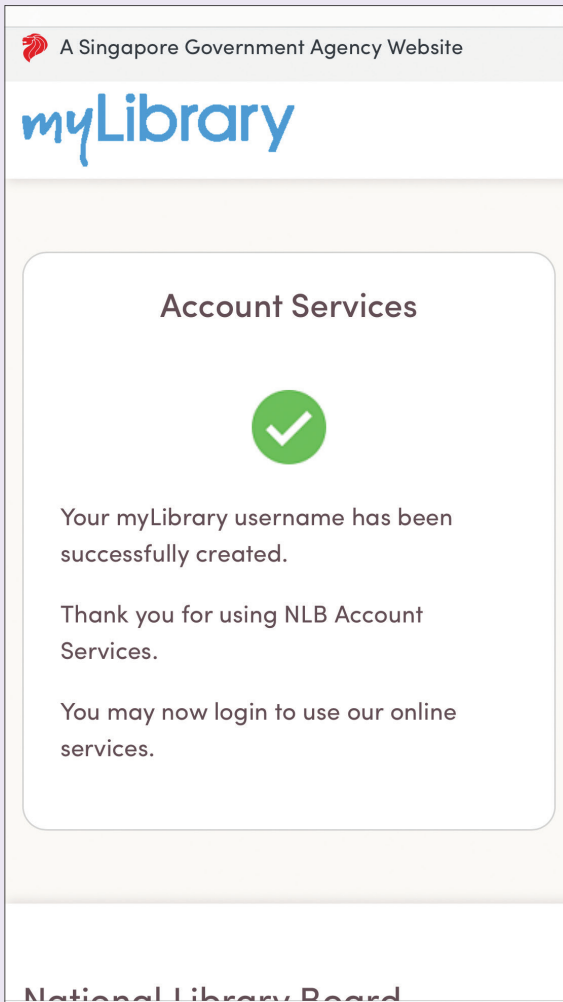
A Singapore Government Agency Website

myLibrary

Account Services

Your myLibrary username has been successfully created.

Thank you for using NLB Account Services.

You may now login to use our online services.

National Library Board